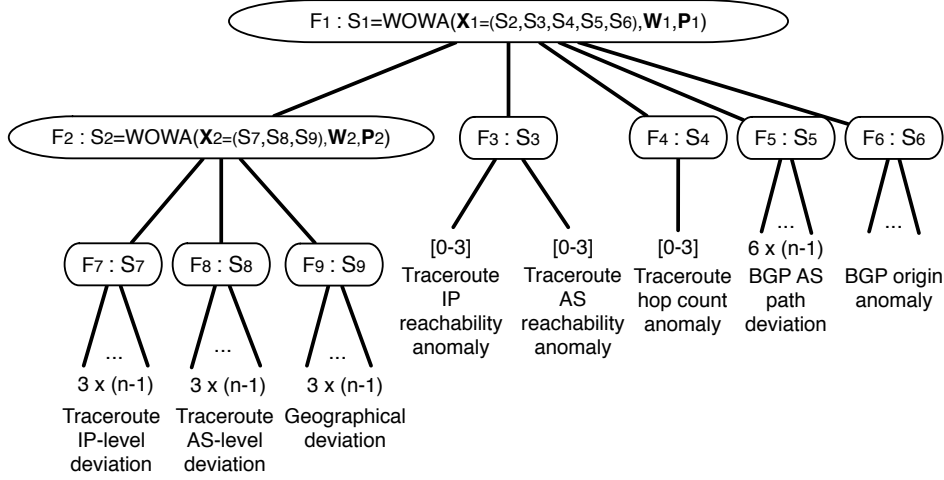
$F_1 : S_1 = WOWA(\mathbf{X}_1 = (S_2, S_3, S_4, S_5, S_6), \mathbf{W}_1, \mathbf{P}_1)$

$F_2 : S_2 = WOWA(\mathbf{X}_2 = (S_7, S_8, S_9), \mathbf{W}_2, \mathbf{P}_2)$

$F_3 : S_3$

$F_4 : S_4$

$F_5 : S_5$

$F_6 : S_6$

$F_7 : S_7$

$F_8 : S_8$

$F_9 : S_9$

[0-3] Traceroute IP reachability anomaly

[0-3] Traceroute AS reachability anomaly

[0-3] Traceroute hop count anomaly

...
6 x (n-1) BGP AS path deviation

...
BGP origin anomaly

...
3 x (n-1) Traceroute IP-level deviation

...
3 x (n-1) Traceroute AS-level deviation

...
3 x (n-1) Geographical deviation